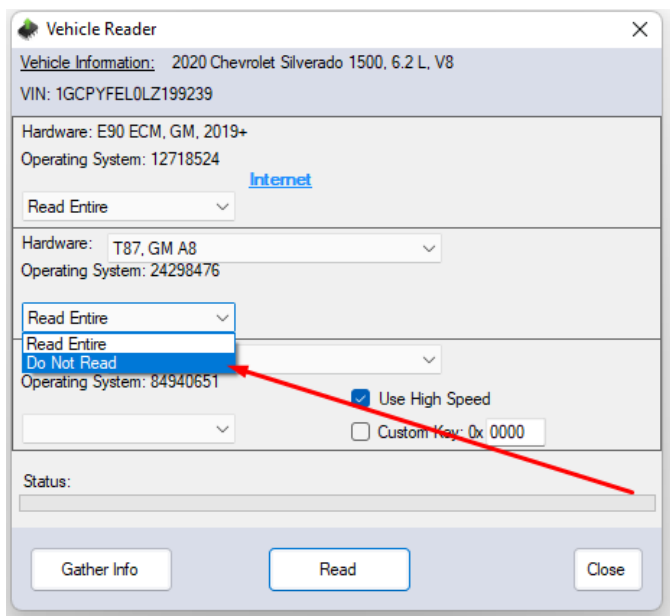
Vehicle Reader

Vehicle Information: 2020 Chevrolet Silverado 1500, 6.2 L, V8

VIN: 1GCPYFEL0LZ199239

Hardware: E90 ECM, GM, 2019+

Operating System: 12718524

Internet

Read Entire

Hardware: T87, GM A8

Operating System: 24298476

Read Entire

Read Entire
Do Not Read

Operating System: 84940651

Use High Speed

Custom Key: 0x 0000

Status:

Gather Info

Read

Close